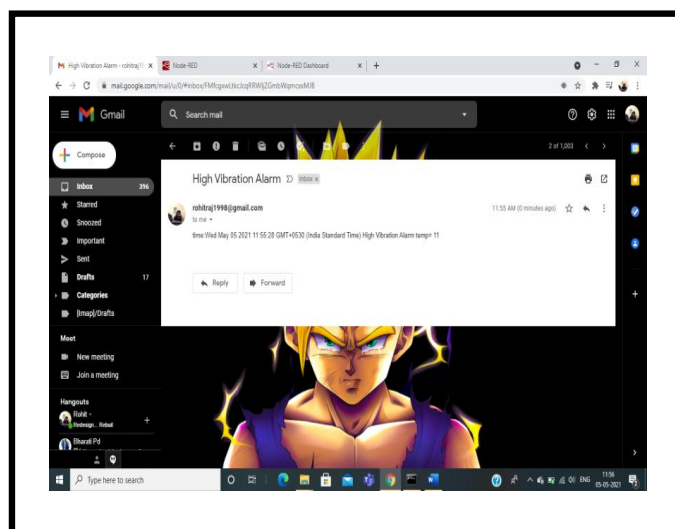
High Vibration Alarm - rohitraj

Node-RED

Node-RED Dashboard

mail.google.com/mail/u/0/#inbox/FMfcgxwLtkclcqRRWljZGmbWqmcxsMJB

Gmail

Search mail

2 of 1,003

Compose

Inbox 396

Starred

Snoozed

Important

Sent

Drafts 17

Categories

[Imap]/Drafts

Meet

New meeting

Join a meeting

Hangouts

Rohit

Redesign... Rebal

Bharati Pd

High Vibration Alarm Inbox ×

rohitraj1998@gmail.com

to me

11:55 AM (0 minutes ago)

time:Wed May 05 2021 11:55:28 GMT+0530 (India Standard Time) High Vibration Alarm temp= 11

Reply

Forward

Type here to search

ENG

11:56
05-05-2021